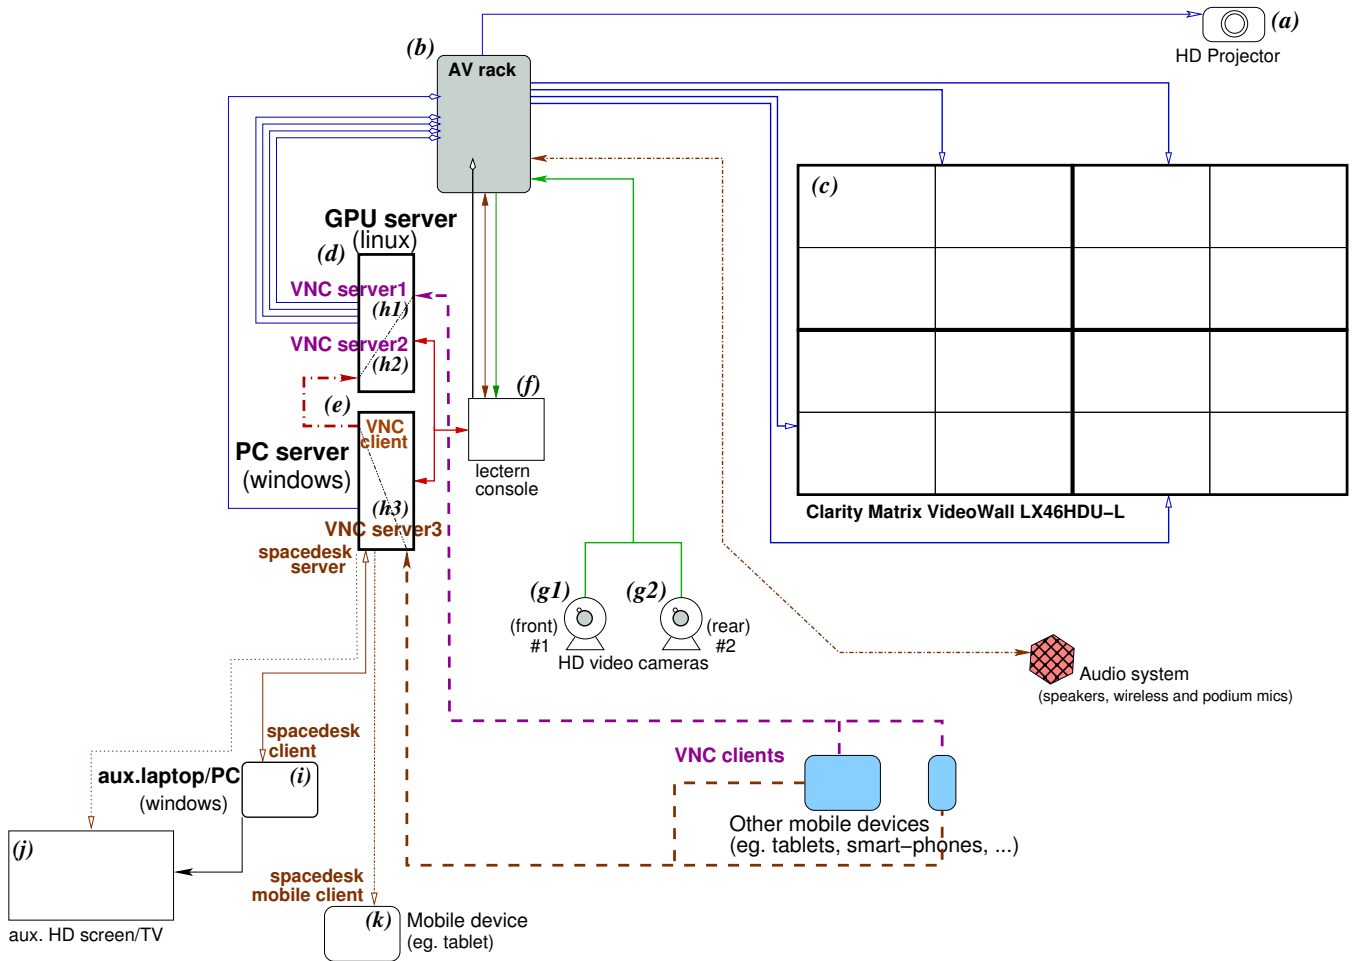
(a)
HD Projector

(b)
AV rack

(c)

Clarity Matrix VideoWall LX46HDU–L

GPU server
(linux)
(d)
VNC server1
(h1)
VNC server2
(h2)

(e)
VNC client

PC server
(windows)

(h3)
VNC server3

(f)
lectern console

spacedesk server

(g1)
(front)
#1

(g2)
(rear)
#2

HD video cameras

Audio system
(speakers, wireless and podium mics)

spacedesk client

aux.laptop/PC
(windows)
(i)

VNC clients

Other mobile devices
(eg. tablets, smart–phones, ...)

(j)

aux. HD screen/TV

spacedesk mobile client

(k)
Mobile device
(eg. tablet)